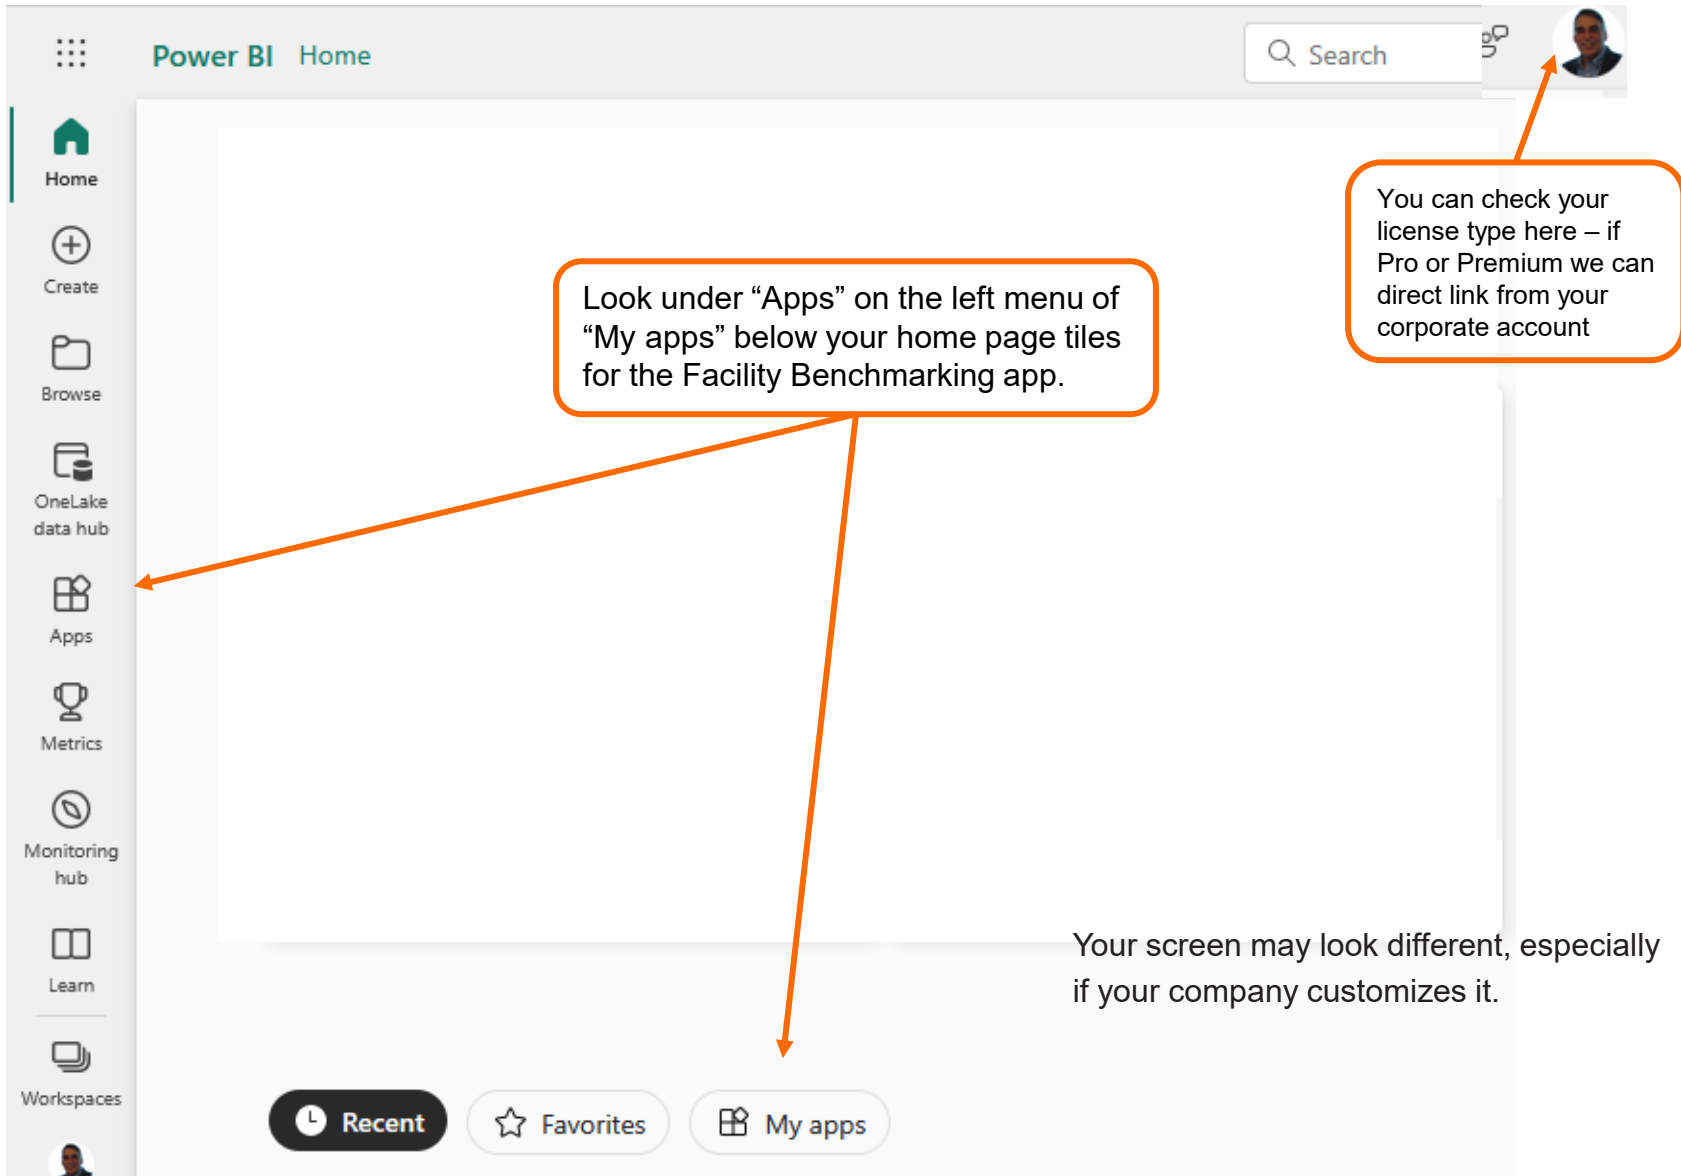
Power BI Home

Search

Home

Create

Browse

OneLake data hub

Apps

Metrics

Monitoring hub

Learn

Workspaces

You can check your license type here – if Pro or Premium we can direct link from your corporate account

Look under “Apps” on the left menu of “My apps” below your home page tiles for the Facility Benchmarking app.

Your screen may look different, especially if your company customizes it.

Recent

Favorites

My apps